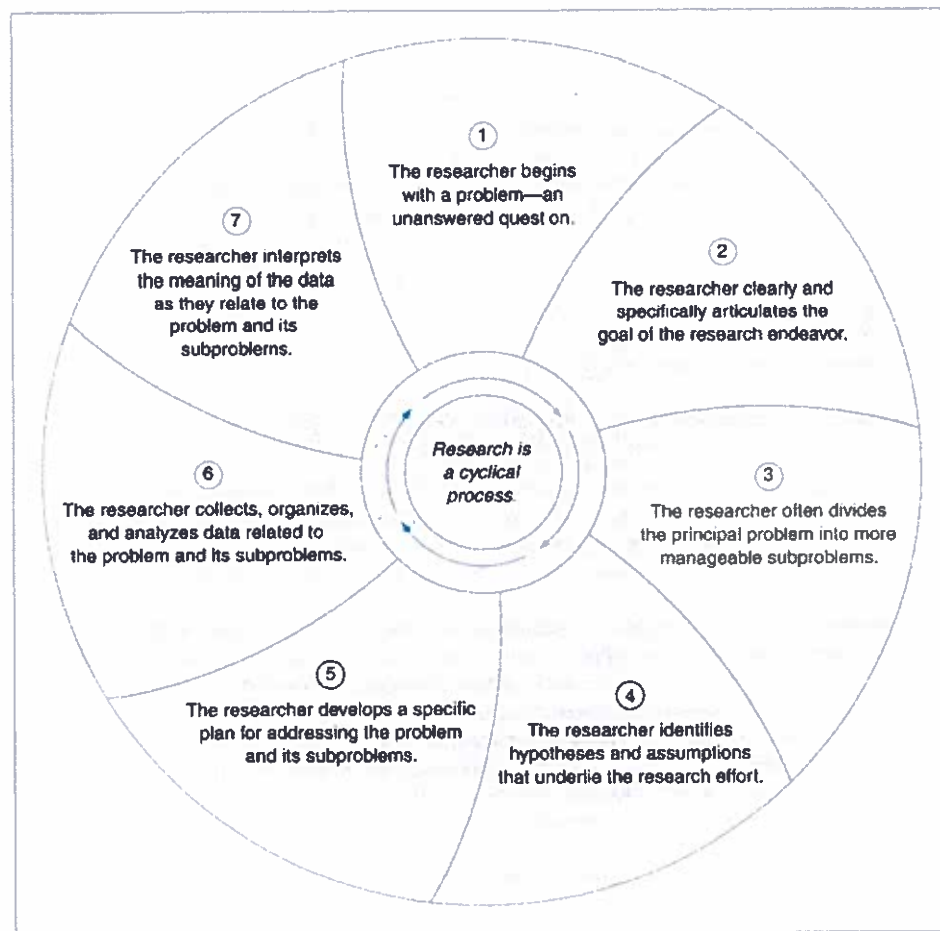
1
The researcher begins with a problem—an unanswered quest on.

2
The researcher clearly and specifically articulates the goal of the research endeavor.

3
The researcher often divides the principal problem into more manageable subproblems.

4
The researcher identifies hypotheses and assumptions that underlie the research effort.

5
The researcher develops a specific plan for addressing the problem and its subproblems.

6
The researcher collects, organizes, and analyzes data related to the problem and its subproblems.

7
The researcher interprets the meaning of the data as they relate to the problem and its subproblems.

Research is a cyclical process.